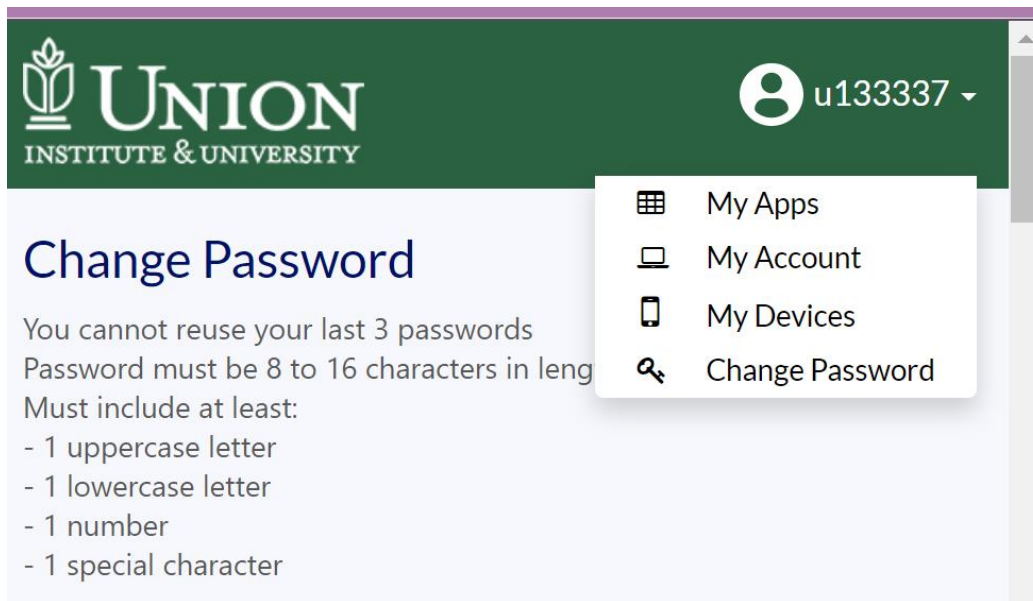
UNION
INSTITUTE & UNIVERSITY

u133337

My Apps
My Account
My Devices
Change Password

Change Password

You cannot reuse your last 3 passwords
Password must be 8 to 16 characters in leng
Must include at least:
- 1 uppercase letter
- 1 lowercase letter
- 1 number
- 1 special character